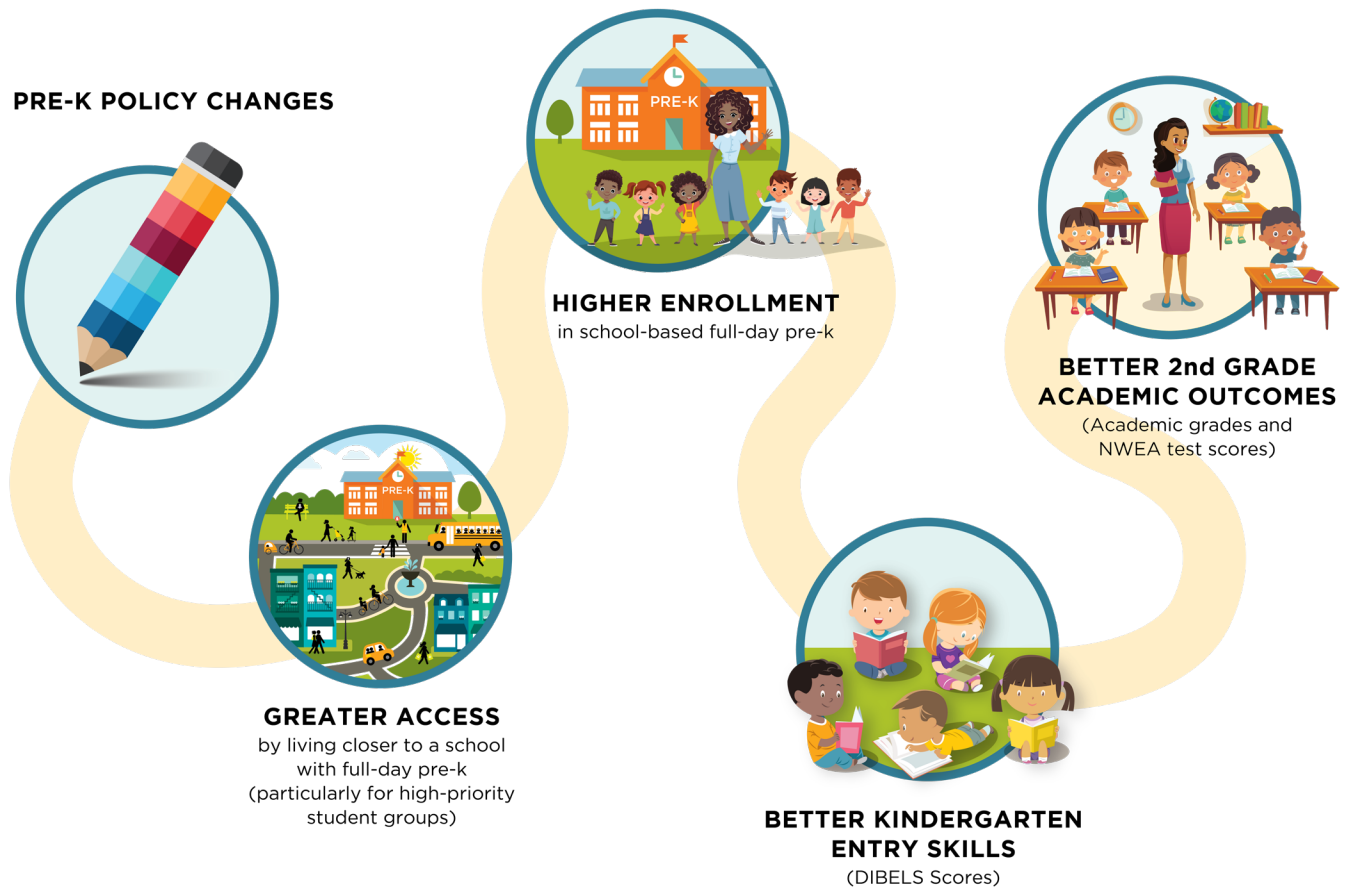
PRE-K POLICY CHANGES

PRE-K

HIGHER ENROLLMENT
in school-based full-day pre-k

BETTER 2nd GRADE ACADEMIC OUTCOMES
(Academic grades and NWEA test scores)

PRE-K

GREATER ACCESS
by living closer to a school with full-day pre-k (particularly for high-priority student groups)

BETTER KINDERGARTEN ENTRY SKILLS
(DIBELS Scores)